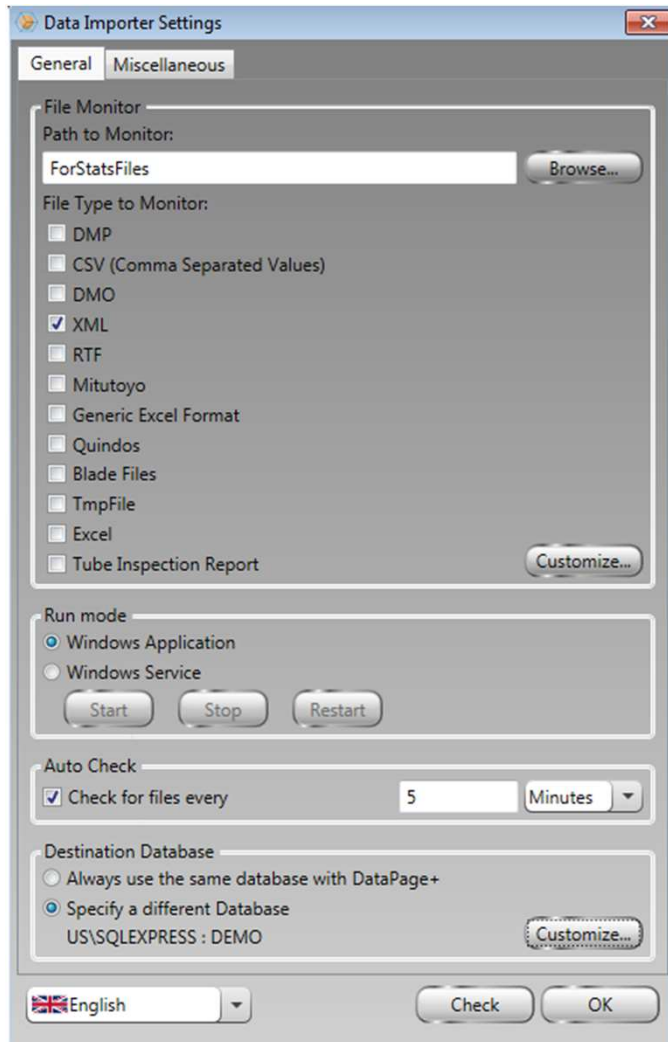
Data Importer Settings

General
Miscellaneous

File Monitor
Path to Monitor:
ForStatsFiles
Browse...
File Type to Monitor:
DMP
CSV (Comma Separated Values)
DMO
XML
RTF
Mitutoyo
Generic Excel Format
Quindos
Blade Files
TmpFile
Excel
Tube Inspection Report
Customize...

Run mode
Windows Application
Windows Service
Start
Stop
Restart

Auto Check
Check for files every
5
Minutes

Destination Database
Always use the same database with DataPage+
Specify a different Database
US\SQLEXPRESS : DEMO
Customize...

English
Check
OK